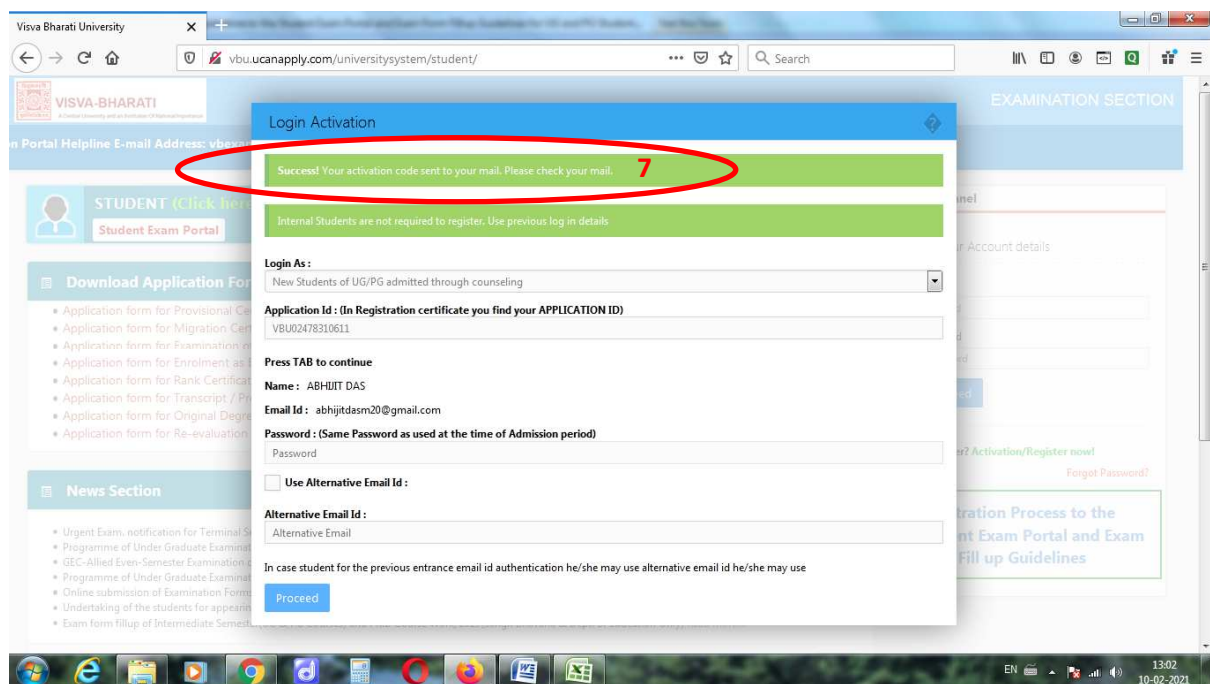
Visva Bharati University ×
vbu.ucanapply.com/universitysystem/student/
Search

VISVA-BHARATI
EXAMINATION SECTION
n Portal Helpline E-mail Address: vbexa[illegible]

STUDENT (Click her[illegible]
Student Exam Portal

Download Application For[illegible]
• Application form for Provisional Ce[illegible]
• Application form for Migration Cert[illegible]
• Application form for Examination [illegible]
• Application form for Enrolment as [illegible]
• Application form for Rank Certificat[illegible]
• Application form for Transcript / Pr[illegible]
• Application form for Original Degr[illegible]
• Application form for Re-evaluation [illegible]

News Section
• Urgent Exam. notification for Terminal S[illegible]
• Programme of Under Graduate Examinat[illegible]
• GEC-Allied Even-Semester Examination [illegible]
• Programme of Under Graduate Examinat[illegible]
• Online submission of Examination Form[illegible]
• Undertaking of the students for appearin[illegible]
• Exam form fillup of Intermediate Semest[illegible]

Login Activation

Success! Your activation code sent to your mail. Please check your mail.
7

Internal Students are not required to register. Use previous log in details

Login As :
New Students of UG/PG admitted through counseling

Application Id : (In Registration certificate you find your APPLICATION ID)
VBU02478310611

Press TAB to continue

Name : ABHIJIT DAS

Email Id : abhijitdasm20@gmail.com

Password : (Same Password as used at the time of Admission period)
Password

Use Alternative Email Id :

Alternative Email Id :
Alternative Email

In case student for the previous entrance email id authentication he/she may use alternative email id he/she may use

Proceed

nel
r Account details
r? Activation/Register now!
Forgot Password?
tration Process to the nt Exam Portal and Exam Fill up Guidelines

EN 13:02 10-02-2021